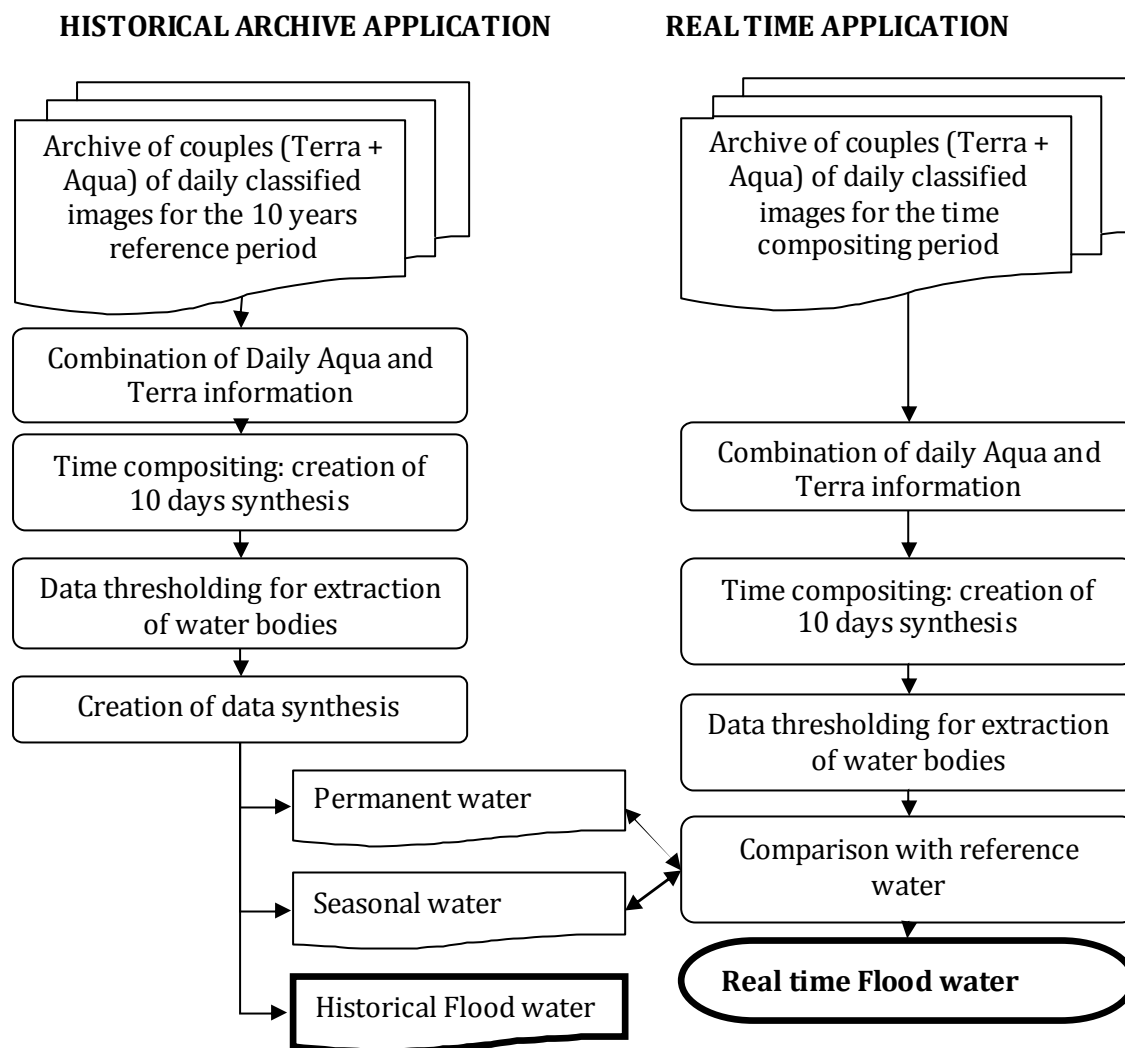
**HISTORICAL ARCHIVE APPLICATION**

Archive of couples (Terra + Aqua) of daily classified images for the 10 years reference period

Combination of Daily Aqua and Terra information

Time compositing: creation of 10 days synthesis

Data thresholding for extraction of water bodies

Creation of data synthesis

Permanent water

Seasonal water

Historical Flood water

**REAL TIME APPLICATION**

Archive of couples (Terra + Aqua) of daily classified images for the time compositing period

Combination of daily Aqua and Terra information

Time compositing: creation of 10 days synthesis

Data thresholding for extraction of water bodies

Comparison with reference water

**Real time Flood water**